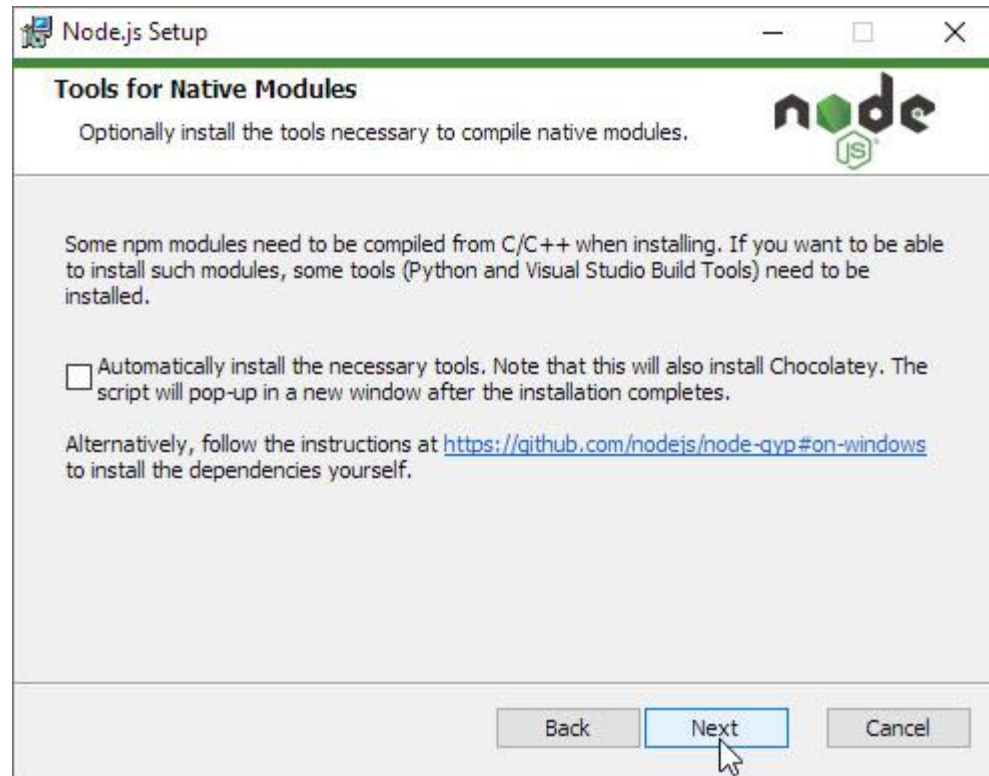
Node.js Setup

Tools for Native Modules

Optionally install the tools necessary to compile native modules.

node JS

Some npm modules need to be compiled from C/C++ when installing. If you want to be able to install such modules, some tools (Python and Visual Studio Build Tools) need to be installed.

Automatically install the necessary tools. Note that this will also install Chocolatey. The script will pop-up in a new window after the installation completes.

Alternatively, follow the instructions at https://github.com/nodejs/node-gyp#on-windows to install the dependencies yourself.

Back Next Cancel